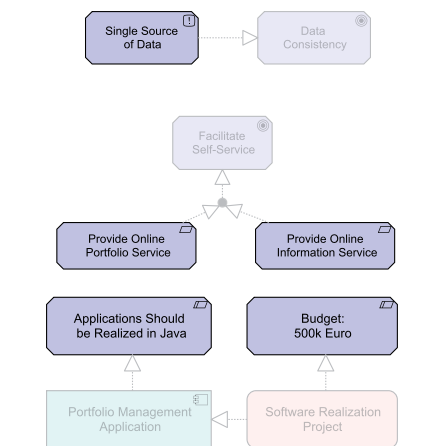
Single Source of Data

Data Consistency

Facilitate Self-Service

Provide Online Portfolio Service

Provide Online Information Service

Applications Should be Realized in Java

Budget: 500k Euro

Portfolio Management Application

Software Realization Project